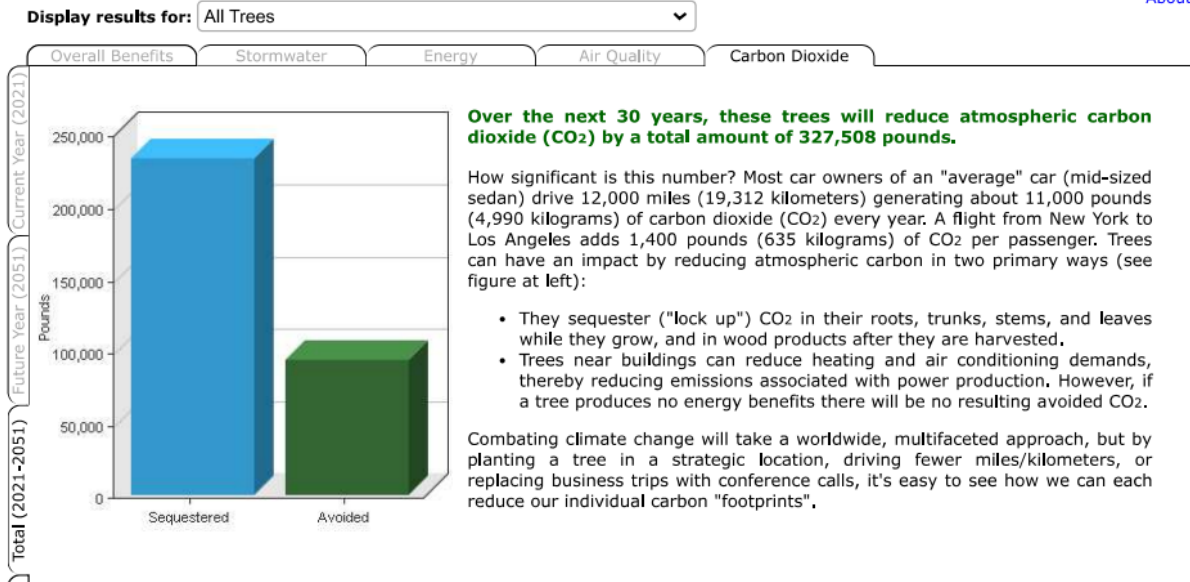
Display results for: All Trees

About

Overall Benefits | Stormwater | Energy | Air Quality | Carbon Dioxide

Current Year (2021)

Future Year (2051)

Total (2021-2051)

250,000
200,000
150,000
100,000
50,000
0

Pounds

Sequestered Avoided

**Over the next 30 years, these trees will reduce atmospheric carbon dioxide ($CO_2$) by a total amount of 327,508 pounds.**

How significant is this number? Most car owners of an "average" car (mid-sized sedan) drive 12,000 miles (19,312 kilometers) generating about 11,000 pounds (4,990 kilograms) of carbon dioxide ($CO_2$) every year. A flight from New York to Los Angeles adds 1,400 pounds (635 kilograms) of $CO_2$ per passenger. Trees can have an impact by reducing atmospheric carbon in two primary ways (see figure at left):

- They sequester ("lock up") $CO_2$ in their roots, trunks, stems, and leaves while they grow, and in wood products after they are harvested.
- Trees near buildings can reduce heating and air conditioning demands, thereby reducing emissions associated with power production. However, if a tree produces no energy benefits there will be no resulting avoided $CO_2$.

Combating climate change will take a worldwide, multifaceted approach, but by planting a tree in a strategic location, driving fewer miles/kilometers, or replacing business trips with conference calls, it's easy to see how we can each reduce our individual carbon "footprints".